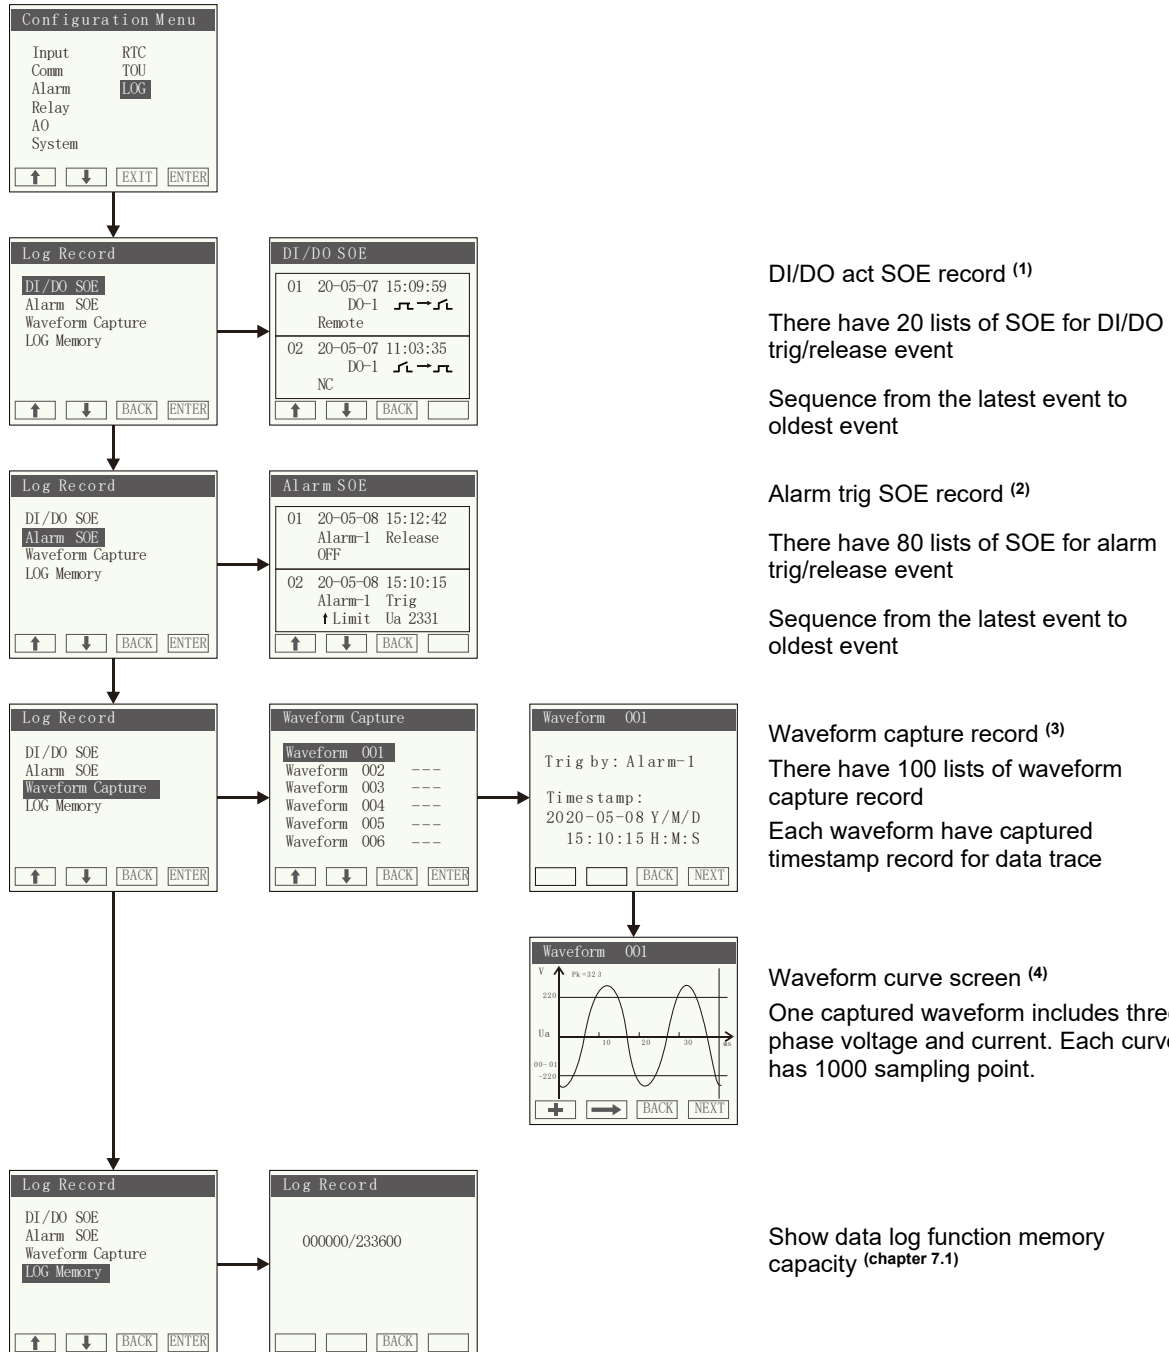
Configuration Menu

Input RTC
Comm TOU
Alarm LOG
Relay
AO
System

↑ ↓ EXIT ENTER

Log Record

DI/DO SOE
Alarm SOE
Waveform Capture
LOG Memory

↑ ↓ BACK ENTER

DI/DO SOE

01 20-05-07 15:09:59
DO-1
Remote

02 20-05-07 11:03:35
DO-1
NC

↑ ↓ BACK

DI/DO act SOE record $^{(1)}$

There have 20 lists of SOE for DI/DO trig/release event

Sequence from the latest event to oldest event

Log Record

DI/DO SOE
Alarm SOE
Waveform Capture
LOG Memory

↑ ↓ BACK ENTER

Alarm SOE

01 20-05-08 15:12:42
Alarm-1 Release
OFF

02 20-05-08 15:10:15
Alarm-1 Trig
↑Limit Ua 2331

↑ ↓ BACK

Alarm trig SOE record $^{(2)}$

There have 80 lists of SOE for alarm trig/release event

Sequence from the latest event to oldest event

Log Record

DI/DO SOE
Alarm SOE
Waveform Capture
LOG Memory

↑ ↓ BACK ENTER

Waveform Capture

Waveform 001
Waveform 002 ---
Waveform 003 ---
Waveform 004 ---
Waveform 005 ---
Waveform 006 ---

↑ ↓ BACK ENTER

Waveform 001

Trig by: Alarm-1

Timestamp:
2020-05-08 Y/M/D
15:10:15 H:M:S

BACK NEXT

Waveform capture record $^{(3)}$

There have 100 lists of waveform capture record

Each waveform have captured timestamp record for data trace

Waveform 001

V Pk=323
220
Ua
00-01
-220
10 20 30 ms

+ → BACK NEXT

Waveform curve screen $^{(4)}$

One captured waveform includes three phase voltage and current. Each curve has 1000 sampling point.

Log Record

DI/DO SOE
Alarm SOE
Waveform Capture
LOG Memory

↑ ↓ BACK ENTER

Log Record

000000/233600

BACK

Show data log function memory capacity $^{(chapter 7.1)}$